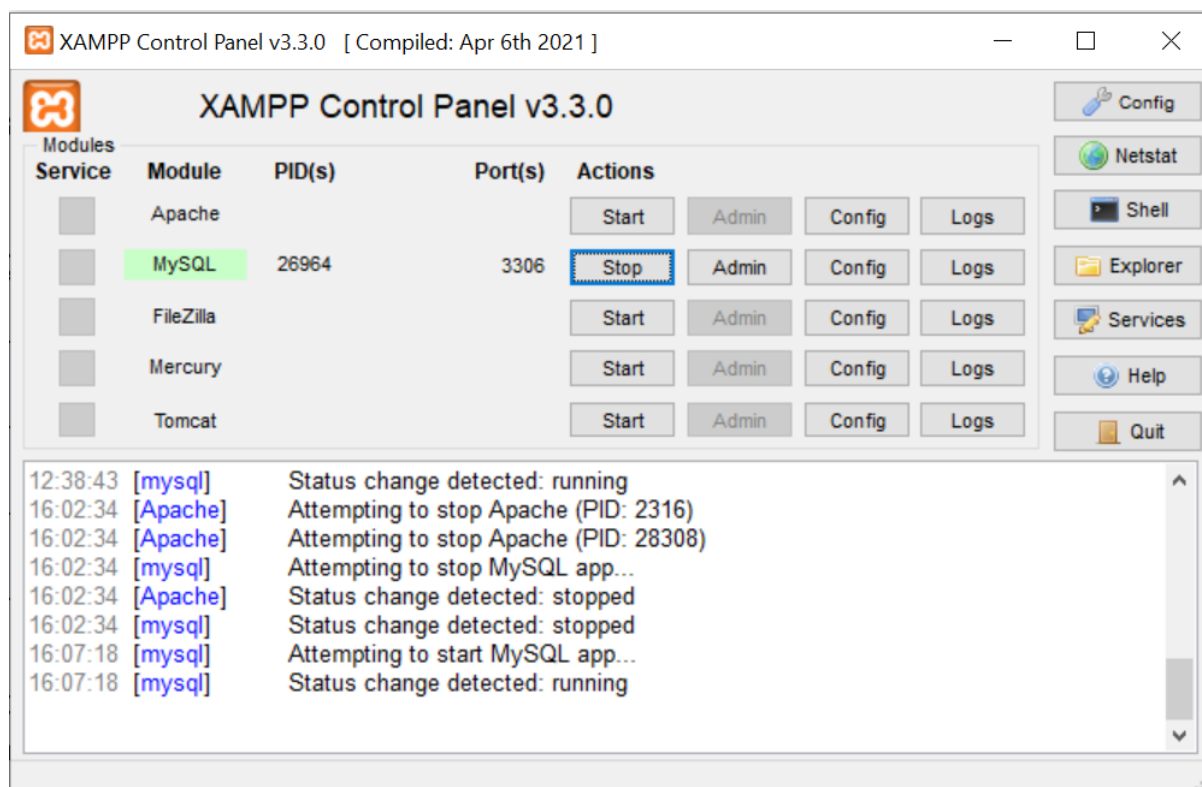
XAMPP Control Panel v3.3.0 [ Compiled: Apr 6th 2021 ]

XAMPP Control Panel v3.3.0

Modules

| Service | Module | PID(s) | Port(s) | Actions | | | |
|---|---|---|---|---|---|---|---|
| | Apache | | | Start | Admin | Config | Logs |
| | MySQL | 26964 | 3306 | Stop | Admin | Config | Logs |
| | FileZilla | | | Start | Admin | Config | Logs |
| | Mercury | | | Start | Admin | Config | Logs |
| | Tomcat | | | Start | Admin | Config | Logs |

Config
Netstat
Shell
Explorer
Services
Help
Quit

12:38:43 [mysql] Status change detected: running
16:02:34 [Apache] Attempting to stop Apache (PID: 2316)
16:02:34 [Apache] Attempting to stop Apache (PID: 28308)
16:02:34 [mysql] Attempting to stop MySQL app...
16:02:34 [Apache] Status change detected: stopped
16:02:34 [mysql] Status change detected: stopped
16:07:18 [mysql] Attempting to start MySQL app...
16:07:18 [mysql] Status change detected: running